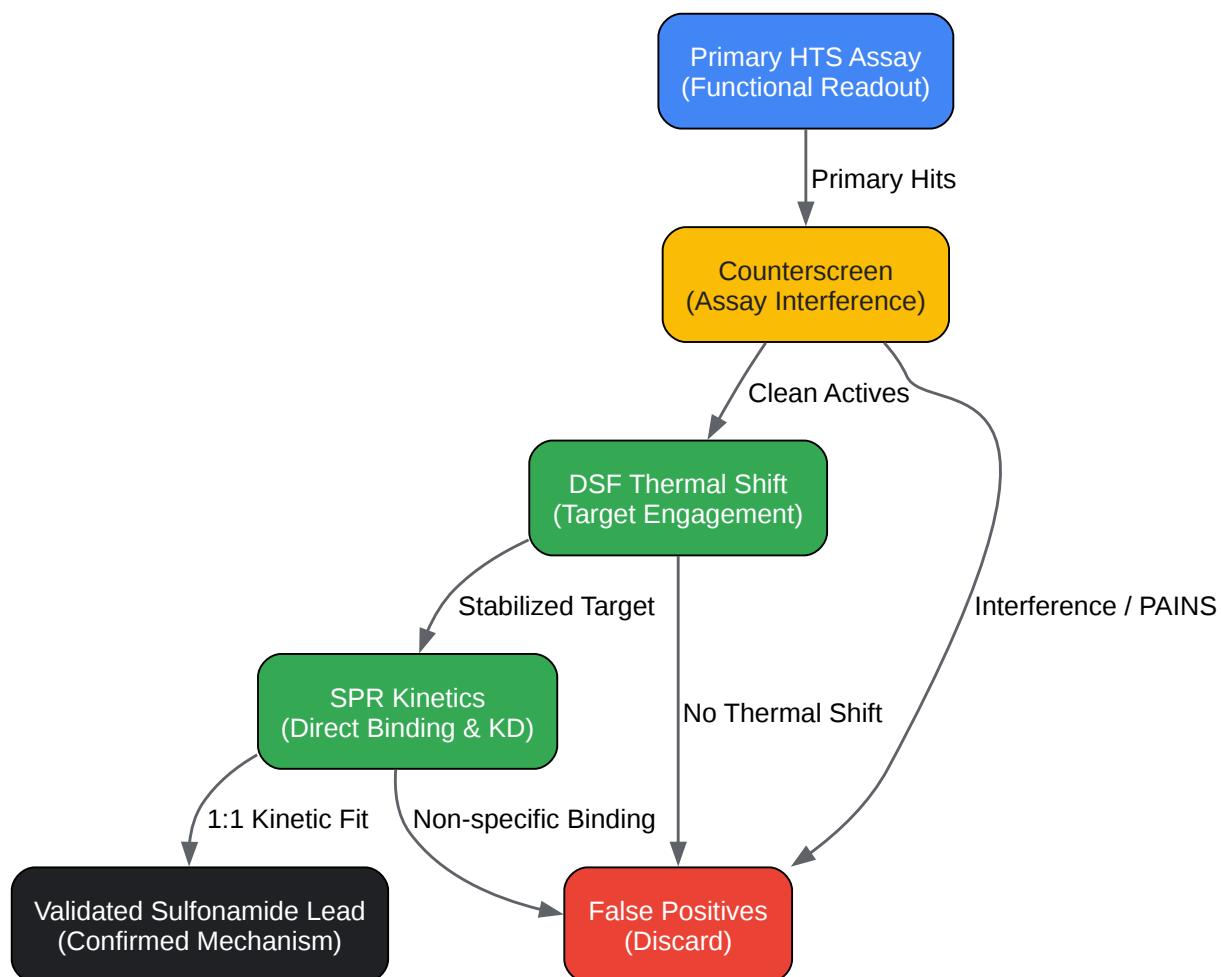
Primary HTS Assay
(Functional Readout)

Primary Hits

Counterscreen
(Assay Interference)

Clean Actives

Interference / PAINS

DSF Thermal Shift
(Target Engagement)

Stabilized Target

No Thermal Shift

SPR Kinetics
(Direct Binding & KD)

1:1 Kinetic Fit

Non-specific Binding

Validated Sulfonamide Lead
(Confirmed Mechanism)

False Positives
(Discard)